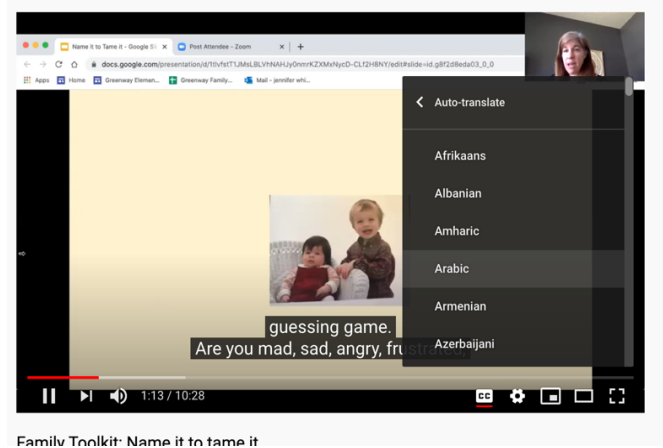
Name it to Tame it - Google Sl ×
Post Attendee - Zoom ×
+
docs.google.com/presentation/d/1tlvfstT1JMsLBLVhNAHUy0nmrKZXMxNjcD-CLf2HBNY/edit#slide=id.g8f2d8eda03_0_0
Apps
Home
Greenway Elemen...
Greenway Family...
Mail - jennifer whi...

Auto-translate
Afrikaans
Albanian
Amharic
Arabic
Armenian
Azerbaijani

guessing game.
Are you mad, sad, angry, frustrated,

1:13 / 10:28

Family Toolkit: Name it to tame it